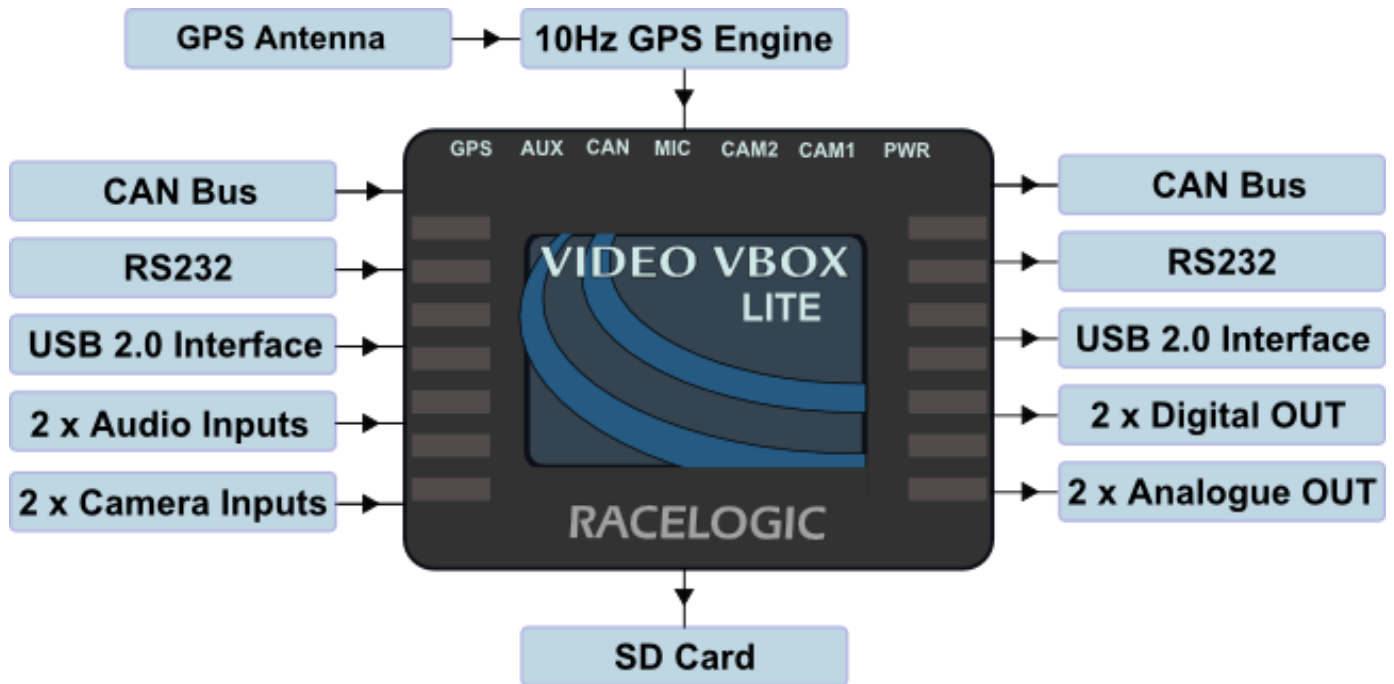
GPS Antenna

10Hz GPS Engine

GPS AUX CAN MIC CAM2 CAM1 PWR

CAN Bus

RS232

USB 2.0 Interface

2 x Audio Inputs

2 x Camera Inputs

VIDEO VBOX
LITE

RACELOGIC

CAN Bus

RS232

USB 2.0 Interface

2 x Digital OUT

2 x Analogue OUT

SD Card